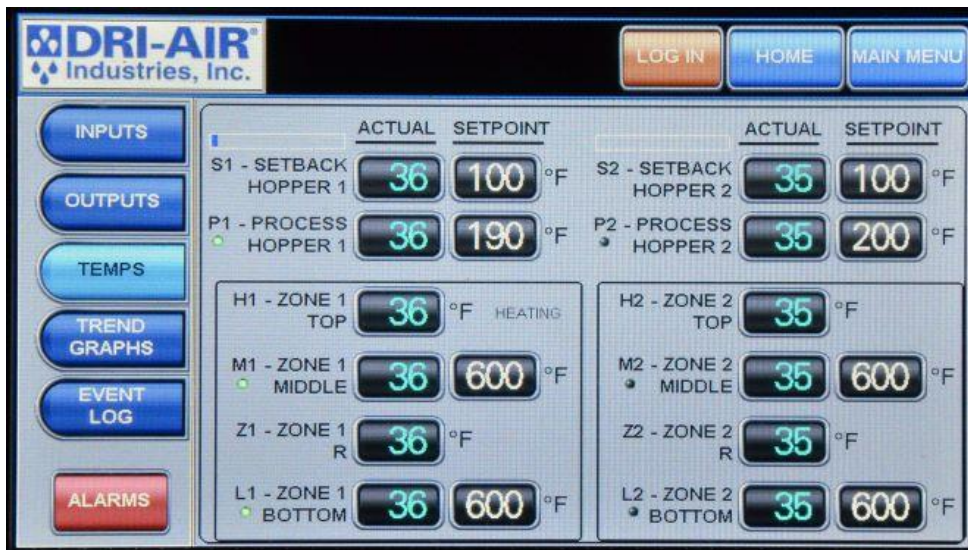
DRI-AIR®
Industries, Inc.

LOG IN
HOME
MAIN MENU

INPUTS
OUTPUTS
TEMPS
TREND GRAPHS
EVENT LOG
ALARMS

| | ACTUAL | SETPOINT | |
|---|---|---|---|
| S1 - SETBACK HOPPER 1 | 36 | 100 | °F |
| P1 - PROCESS HOPPER 1 | 36 | 190 | °F |

| | ACTUAL | SETPOINT | |
|---|---|---|---|
| S2 - SETBACK HOPPER 2 | 35 | 100 | °F |
| P2 - PROCESS HOPPER 2 | 35 | 200 | °F |

H1 - ZONE 1 TOP 36 °F HEATING
M1 - ZONE 1 MIDDLE 36 600 °F
Z1 - ZONE 1 R 36 °F
L1 - ZONE 1 BOTTOM 36 600 °F

H2 - ZONE 2 TOP 35 °F
M2 - ZONE 2 MIDDLE 35 600 °F
Z2 - ZONE 2 R 35 °F
L2 - ZONE 2 BOTTOM 35 600 °F